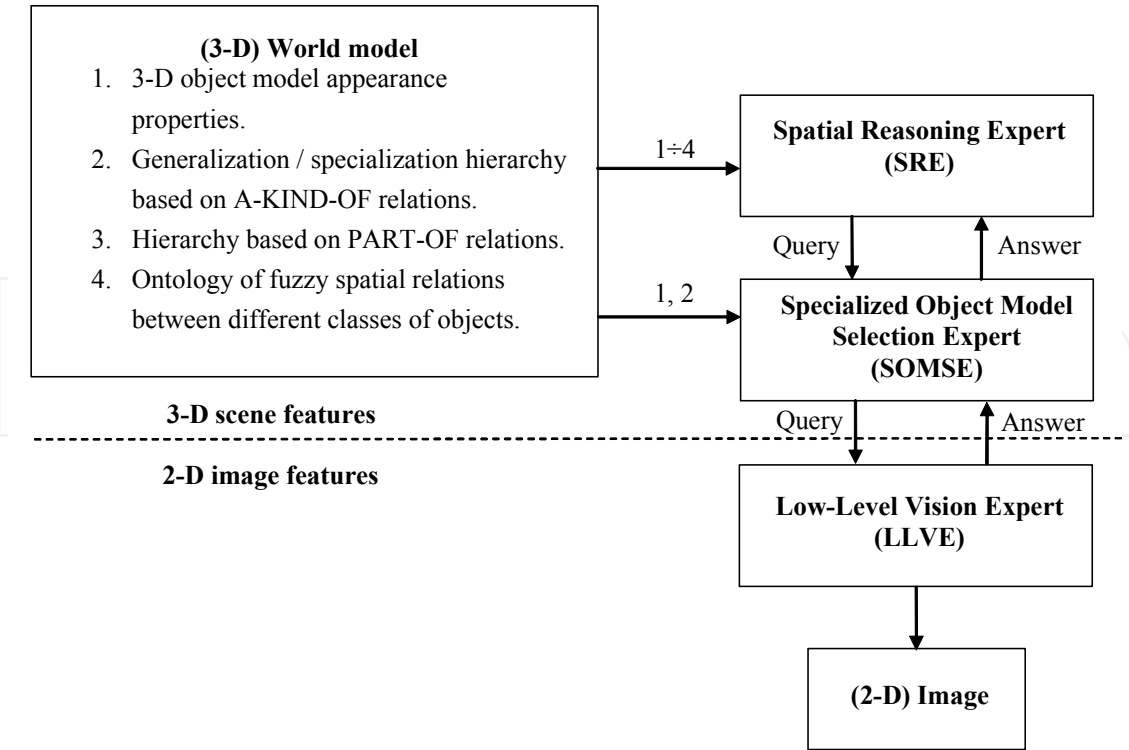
(3-D) World model

1. 3-D object model appearance properties.
2. Generalization / specialization hierarchy based on A-KIND-OF relations.
3. Hierarchy based on PART-OF relations.
4. Ontology of fuzzy spatial relations between different classes of objects.

1÷4

Spatial Reasoning Expert (SRE)

Query

Answer

1, 2

Specialized Object Model Selection Expert (SOMSE)

3-D scene features

Query

Answer

2-D image features

Low-Level Vision Expert (LLVE)

(2-D) Image